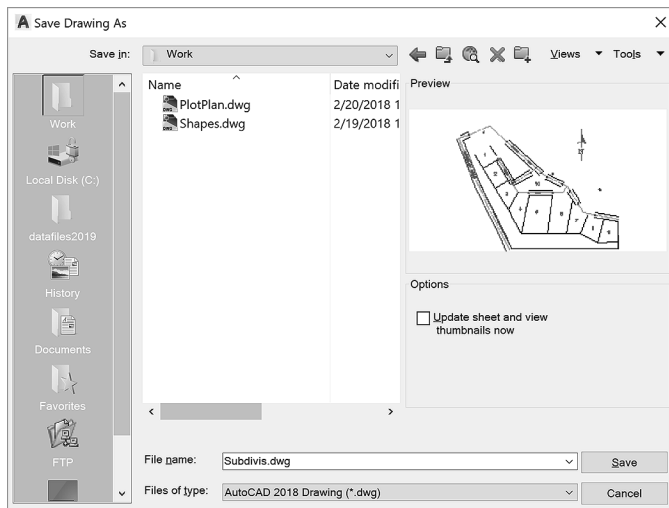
Save Drawing As

Save in: Work

Views Tools

Work

Local Disk (C:)

datafiles2019

History

Documents

Favorites

FTP

| Name | Date modifi |
|---|---|
| PlotPlan.dwg | 2/20/2018 1 |
| Shapes.dwg | 2/19/2018 1 |

Preview

Options

Update sheet and view thumbnails now

File name: Subdivis.dwg

Save

Files of type: AutoCAD 2018 Drawing (*.dwg)

Cancel